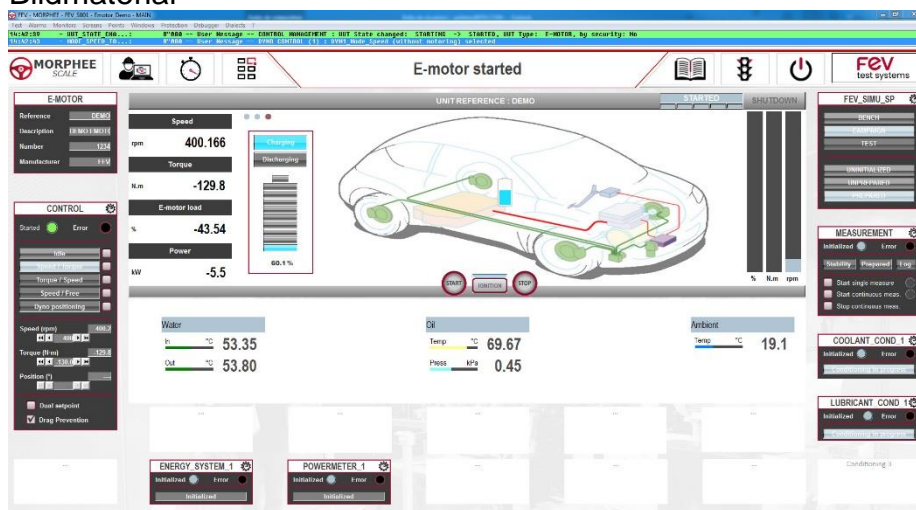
Bidirational

FEV - MORPHEE - FEV 5800 - E-motor Demo - MAIN
Test Alarms Monitors Screens Points Windows Protection Debugger Dialects ?
14:42:59 - UUT_STATE_CHA...: 0"000 -- User Message -- CONTROL MANAGEMENT : UUT State changed: STARTING -> STARTED, UUT Type: E-MOTOR, by security: No
14:42:49 - MODE_SPEED_CO...: 0"000 -- User Message -- DYNO CONTROL (1) : DYN1 Mode Speed (without motoring) selected

MORPHEE SCALE

E-motor started

FEV test systems

E-MOTOR
Reference DEMO
Description DEMO EMOT
Number 1234
Manufacturer FEV

CONTROL
Started Error
Idle
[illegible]
Torque / Speed
Speed / Free
Dyno positioning
Speed (rpm) 400.2
400
Torque (N.m) 129.8
130.0
Position (°)
Dual setpoint
Drag Prevention

UNIT REFERENCE : DEMO
STARTED SHUTDOWN

Speed
rpm 400.166
Torque
N.m -129.8
E-motor load
% -43.54
Power
kW -5.5

Charging
Discharging
60.1 %

START IGNITION STOP

% N.m rpm

Water
In °C 53.35
Out °C 53.80

Oil
Temp °C 69.67
Press kPa 0.45

Ambient
Temp °C 19.1

FEV_SIMU_SP
BENCH
CAMPAIGN
TEST
UNINITIALIZED
UNPREPARED
PREPARED

MEASUREMENT
Initialized Error
Stability Prepared Log
Start single measure
Start continuous meas.
Stop continuous meas.

COOLANT_COND_1
Initialized Error
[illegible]

LUBRICANT_COND_1
Initialized Error
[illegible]

ENERGY_SYSTEM_1
Initialized Error
Initialized

POWERMETER_1
Initialized Error
Initialized

Conditioning 3